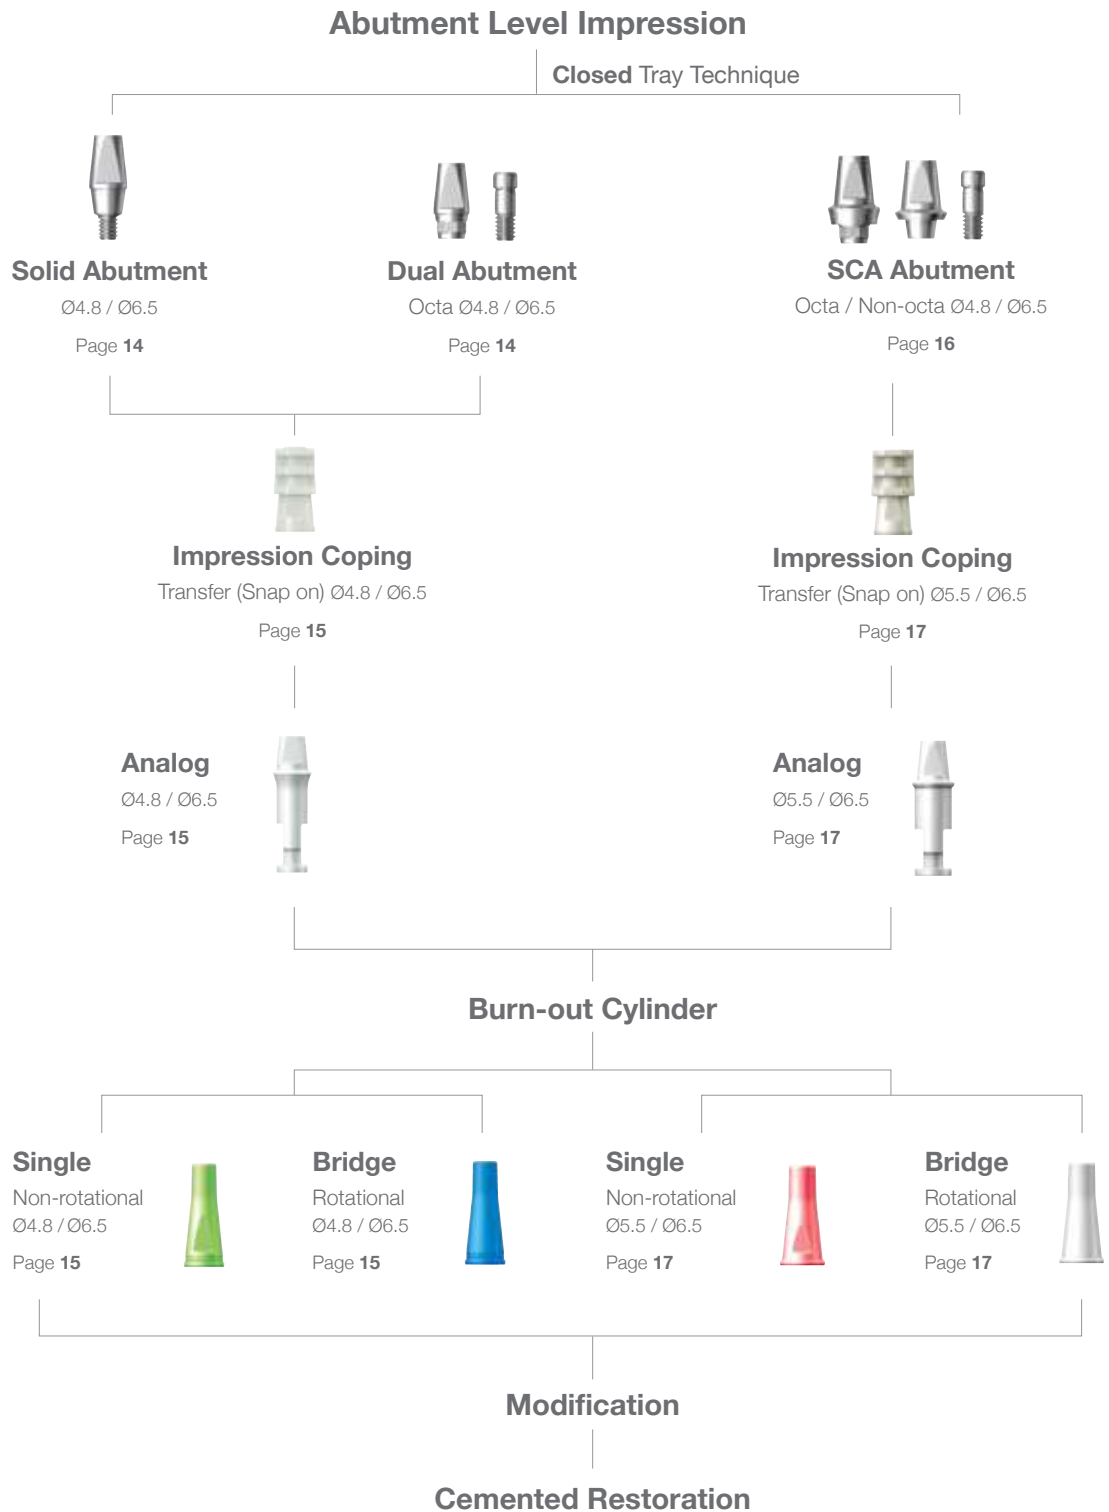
Abutment Level Impression

Closed Tray Technique

Solid Abutment
Ø4.8 / Ø6.5
Page 14

Dual Abutment
Octa Ø4.8 / Ø6.5
Page 14

SCA Abutment
Octa / Non-octa Ø4.8 / Ø6.5
Page 16

Impression Coping
Transfer (Snap on) Ø4.8 / Ø6.5
Page 15

Impression Coping
Transfer (Snap on) Ø5.5 / Ø6.5
Page 17

Analog
Ø4.8 / Ø6.5
Page 15

Analog
Ø5.5 / Ø6.5
Page 17

Burn-out Cylinder

Single
Non-rotational
Ø4.8 / Ø6.5
Page 15

Bridge
Rotational
Ø4.8 / Ø6.5
Page 15

Single
Non-rotational
Ø5.5 / Ø6.5
Page 17

Bridge
Rotational
Ø5.5 / Ø6.5
Page 17

Modification

Cemented Restoration